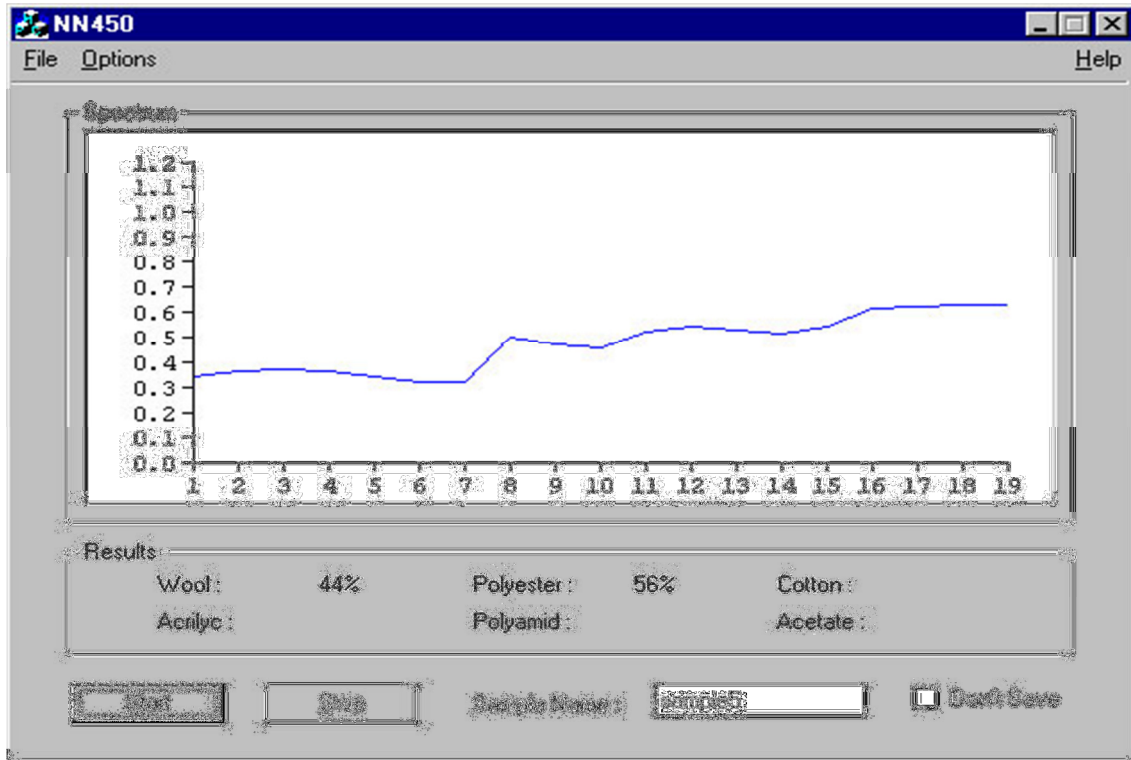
NN450

File Options Help

Spectrum

1.2
1.1
1.0
0.9
0.8
0.7
0.6
0.5
0.4
0.3
0.2
0.1
0.0

1 2 3 4 5 6 7 8 9 10 11 12 13 14 15 16 17 18 19

Results

Wool : 44% Polyester : 56% Cotton :

Acrilyc : Polyamid : Acetate :

Start Stop Sample Name : Sample5 Don't Save